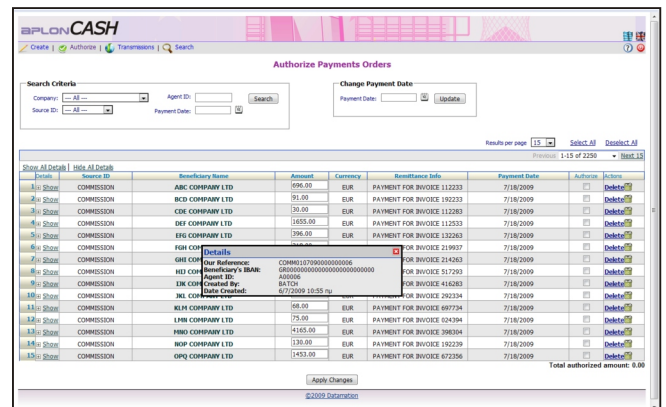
aplonCASH

Create | Authorize | Transmissions | Search

Authorize Payments Orders

Search Criteria
Company: --- All ---
Agent ID:
Search
Source ID: --- All ---
Payment Date:

Change Payment Date
Payment Date:
Update

Results per page 15
Select All
Deselect All

Previous 1-15 of 2250 Next 15

Show All Details | Hide All Details

| | Details | Source ID | Beneficiary Name | Amount | Currency | Remittance Info | Payment Date | Authorize | Actions |
|---|---|---|---|---|---|---|---|---|---|
| 1 | Show | COMMISSION | ABC COMPANY LTD | 696.00 | EUR | PAYMENT FOR INVOICE 112233 | 7/18/2009 | | Delete |
| 2 | Show | COMMISSION | BCD COMPANY LTD | 91.00 | EUR | PAYMENT FOR INVOICE 192233 | 7/18/2009 | | Delete |
| 3 | Show | COMMISSION | CDE COMPANY LTD | 30.00 | EUR | PAYMENT FOR INVOICE 112283 | 7/18/2009 | | Delete |
| 4 | Show | COMMISSION | DEF COMPANY LTD | 1655.00 | EUR | PAYMENT FOR INVOICE 112533 | 7/18/2009 | | Delete |
| 5 | Show | COMMISSION | EFG COMPANY LTD | 396.00 | EUR | PAYMENT FOR INVOICE 132263 | 7/18/2009 | | Delete |
| 6 | Show | COMMISSION | FGH CO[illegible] | | | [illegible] FOR INVOICE 219937 | 7/18/2009 | | Delete |
| 7 | Show | COMMISSION | GHI CO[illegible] | | | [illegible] FOR INVOICE 214263 | 7/18/2009 | | Delete |
| 8 | Show | COMMISSION | HIJ CO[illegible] | | | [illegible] FOR INVOICE 517293 | 7/18/2009 | | Delete |
| 9 | Show | COMMISSION | IJK CO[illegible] | | | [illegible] FOR INVOICE 416283 | 7/18/2009 | | Delete |
| 10 | Show | COMMISSION | JKL CO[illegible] | | | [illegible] FOR INVOICE 292334 | 7/18/2009 | | Delete |
| 11 | Show | COMMISSION | KLM COMPANY LTD | 68.00 | EUR | PAYMENT FOR INVOICE 697734 | 7/18/2009 | | Delete |
| 12 | Show | COMMISSION | LMN COMPANY LTD | 75.00 | EUR | PAYMENT FOR INVOICE 024394 | 7/18/2009 | | Delete |
| 13 | Show | COMMISSION | MNO COMPANY LTD | 4165.00 | EUR | PAYMENT FOR INVOICE 398304 | 7/18/2009 | | Delete |
| 14 | Show | COMMISSION | NOP COMPANY LTD | 130.00 | EUR | PAYMENT FOR INVOICE 192239 | 7/18/2009 | | Delete |
| 15 | Show | COMMISSION | OPQ COMPANY LTD | 1453.00 | EUR | PAYMENT FOR INVOICE 672356 | 7/18/2009 | | Delete |

Details
Our Reference: COMM0107090000000006
Beneficiary's IBAN: GR0000000000000000000000000
Agent ID: A00006
Created By: BATCH
Date Created: 6/7/2009 10:55 πμ

Total authorized amount: 0.00

Apply Changes

©2009 Datamation